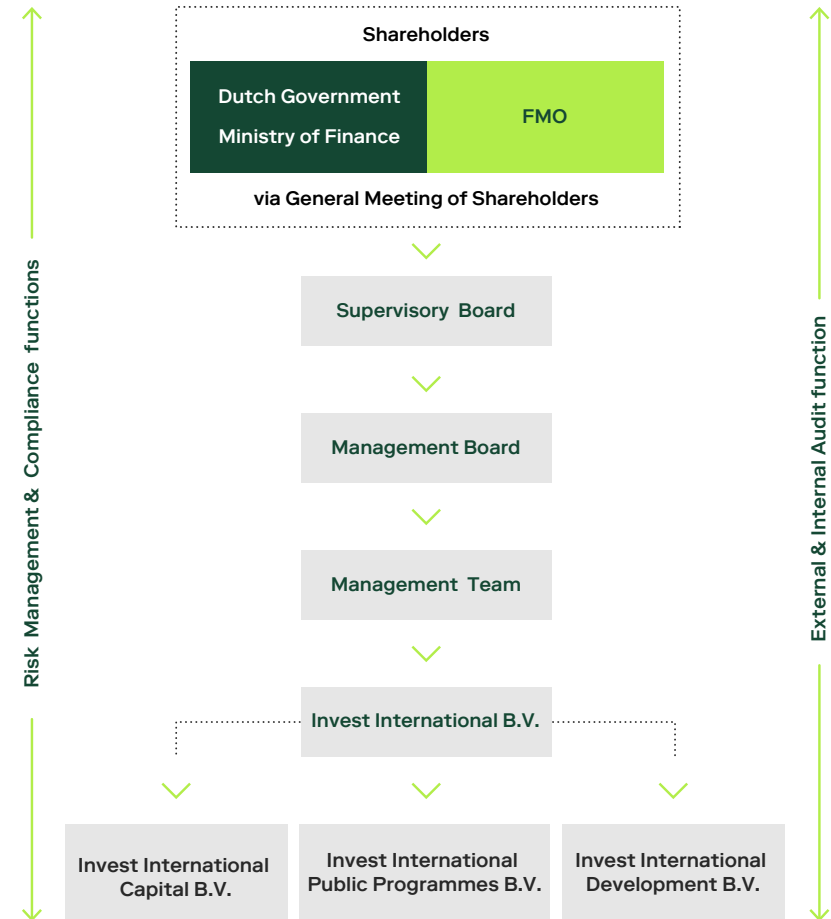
Shareholders

Dutch Government
Ministry of Finance

FMO

via General Meeting of Shareholders

Supervisory Board

Management Board

Management Team

Invest International B.V.

Invest International Capital B.V.

Invest International Public Programmes B.V.

Invest International Development B.V.

Risk Management & Compliance functions

External & Internal Audit function